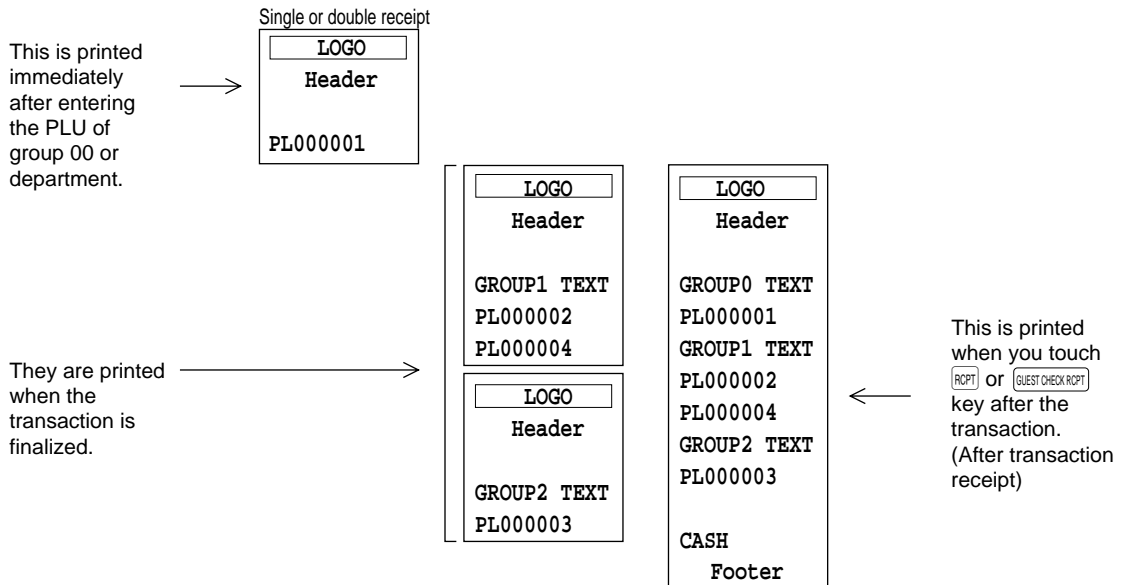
Single or double receipt

This is printed immediately after entering the PLU of group 00 or department.

LOGO
Header

PL000001

They are printed when the transaction is finalized.

LOGO
Header

GROUP1 TEXT
PL000002
PL000004

LOGO
Header

GROUP2 TEXT
PL000003

LOGO
Header

GROUP0 TEXT
PL000001
GROUP1 TEXT
PL000002
PL000004
GROUP2 TEXT
PL000003

CASH
Footer

This is printed when you touch RCPT or GUEST CHECK RCPT key after the transaction. (After transaction receipt)